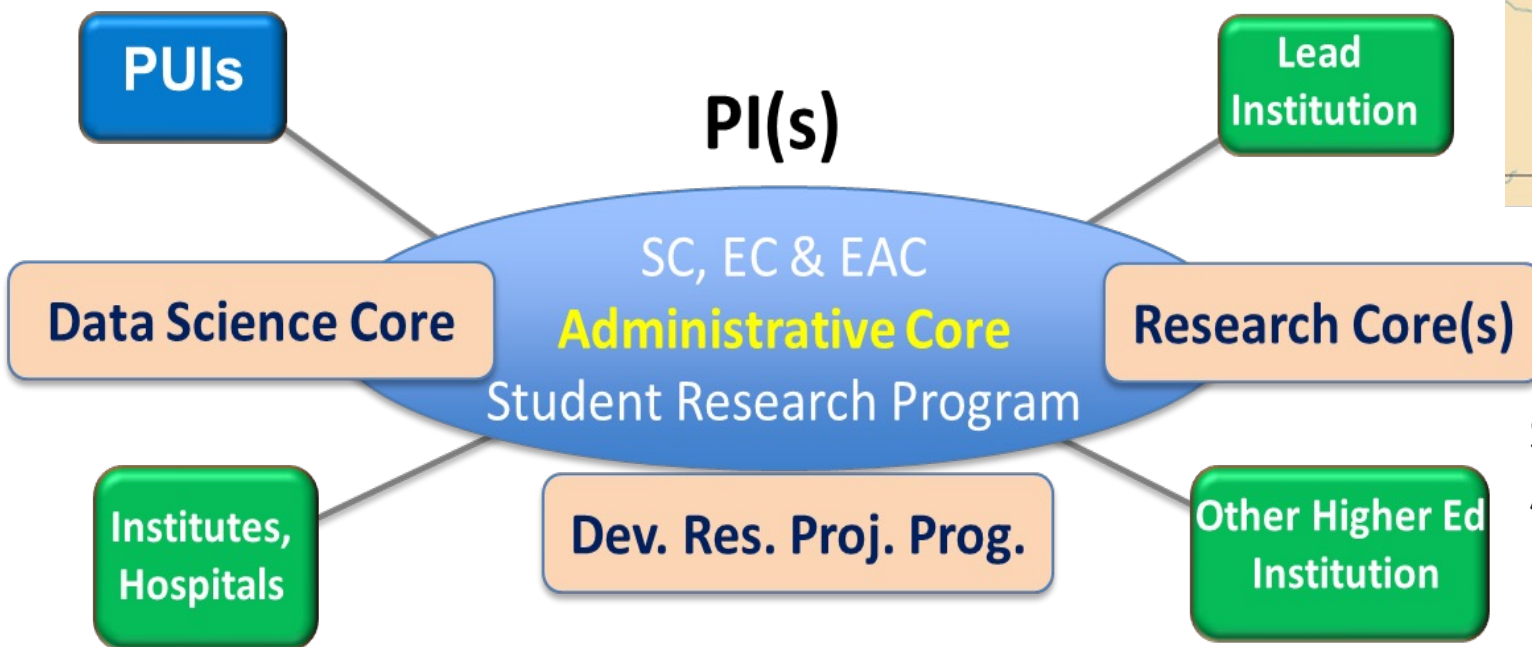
PUIs

Lead Institution

PI(s)

SC, EC & EAC
Administrative Core
Student Research Program

Data Science Core

Research Core(s)

Institutes, Hospitals

Dev. Res. Proj. Prog.

Other Higher Ed Institution